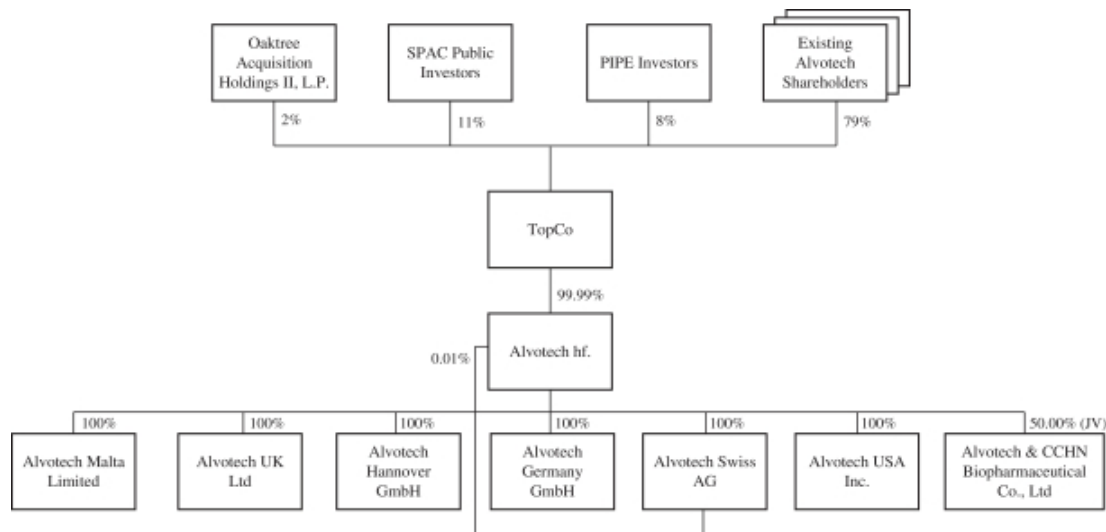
Oaktree Acquisition Holdings II, L.P.

SPAC Public Investors

PIPE Investors

Existing Alvotech Shareholders

2%

11%

8%

79%

TopCo

99.99%

0.01%

Alvotech hf.

100%

100%

100%

100%

100%

100%

50.00% (JV)

Alvotech Malta Limited

Alvotech UK Ltd

Alvotech Hannover GmbH

Alvotech Germany GmbH

Alvotech Swiss AG

Alvotech USA Inc.

Alvotech & CCHN Biopharmaceutical Co., Ltd